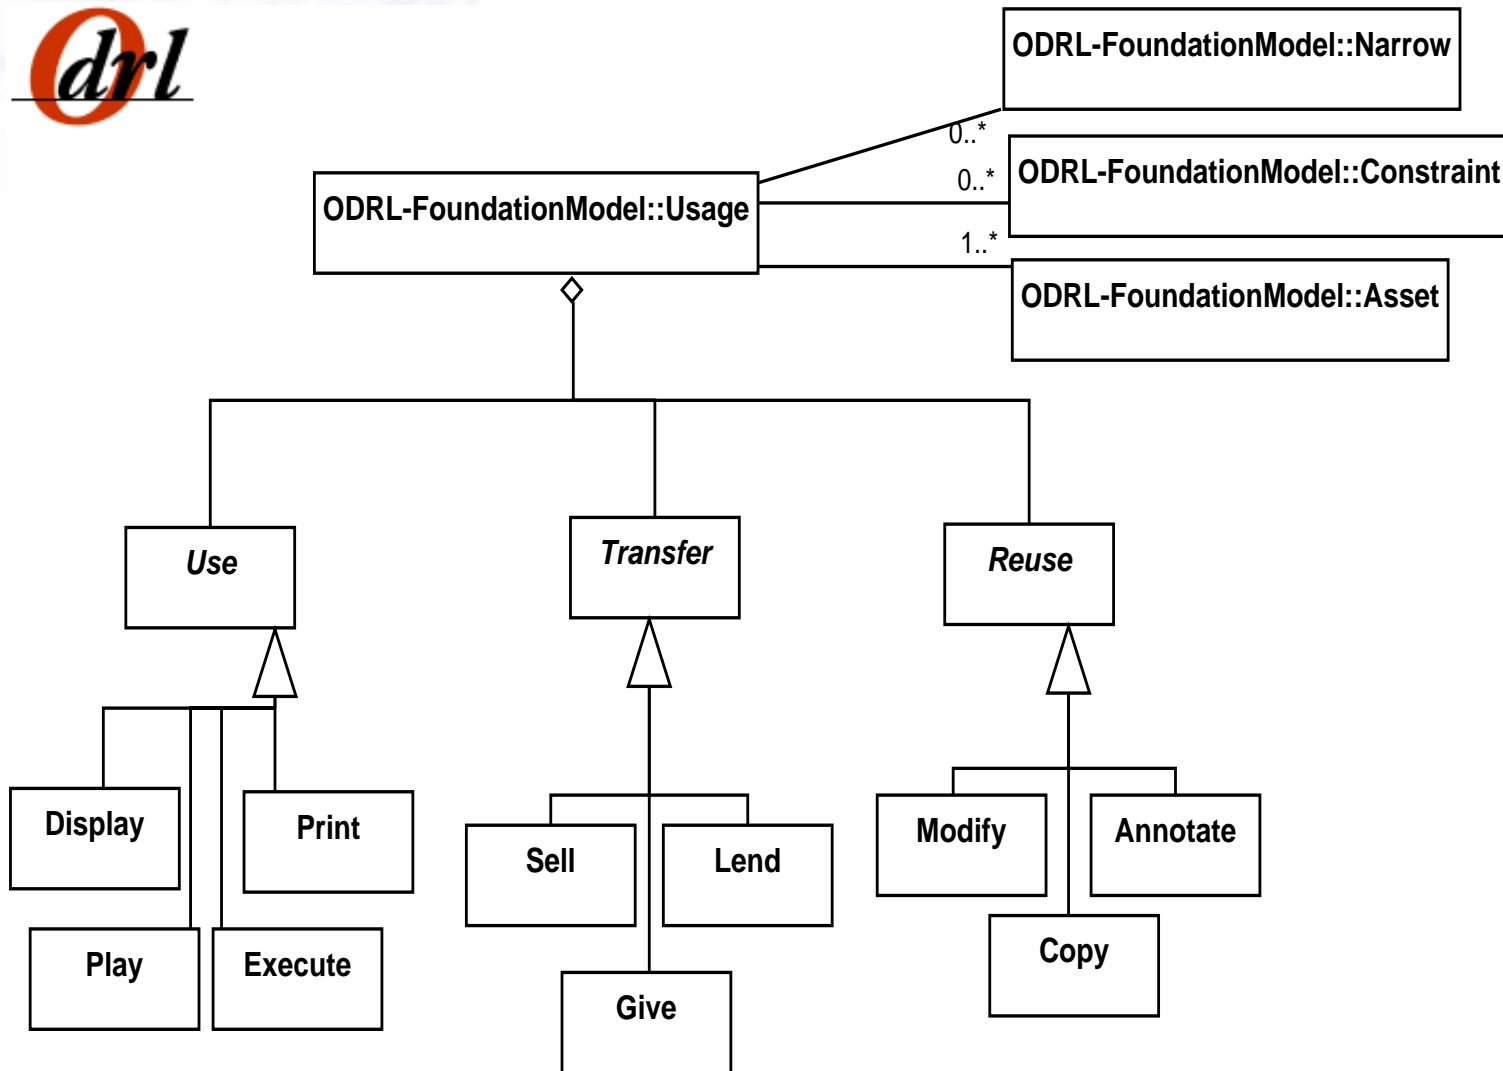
Odrl

ODRL-FoundationModel::Narrow

0..*

0..*

ODRL-FoundationModel::Constraint

ODRL-FoundationModel::Usage

1..*

ODRL-FoundationModel::Asset

*Use*

*Transfer*

*Reuse*

Display

Print

Play

Execute

Sell

Lend

Give

Modify

Annotate

Copy